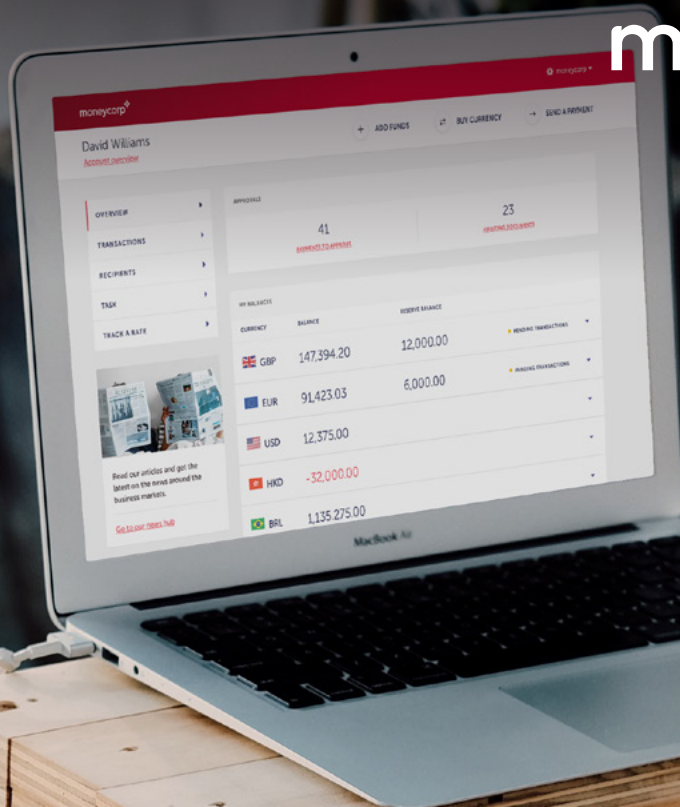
m

moneycorp

moneycorp

David Williams
Account overview

+ ADD FUNDS
BUY CURRENCY
SEND A PAYMENT

OVERVIEW
TRANSACTIONS
RECIPIENTS
TASK
TRACK A RATE

APPROVALS
41
PAYMENTS TO APPROVE
23
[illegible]

MY BALANCES
CURRENCY
BALANCE
RESERVE BALANCE

| CURRENCY | BALANCE | RESERVE BALANCE | |
|---|---|---|---|
| GBP | 147,394.20 | 12,000.00 | PENDING TRANSACTIONS |
| EUR | 91,423.03 | 6,000.00 | PENDING TRANSACTIONS |
| USD | 12,375.00 | | |
| HKD | -32,000.00 | | |
| BRL | 1,135,275.00 | | |

Read our articles and get the latest on the news around the business markets.
Go to our news hub

MacBook Air